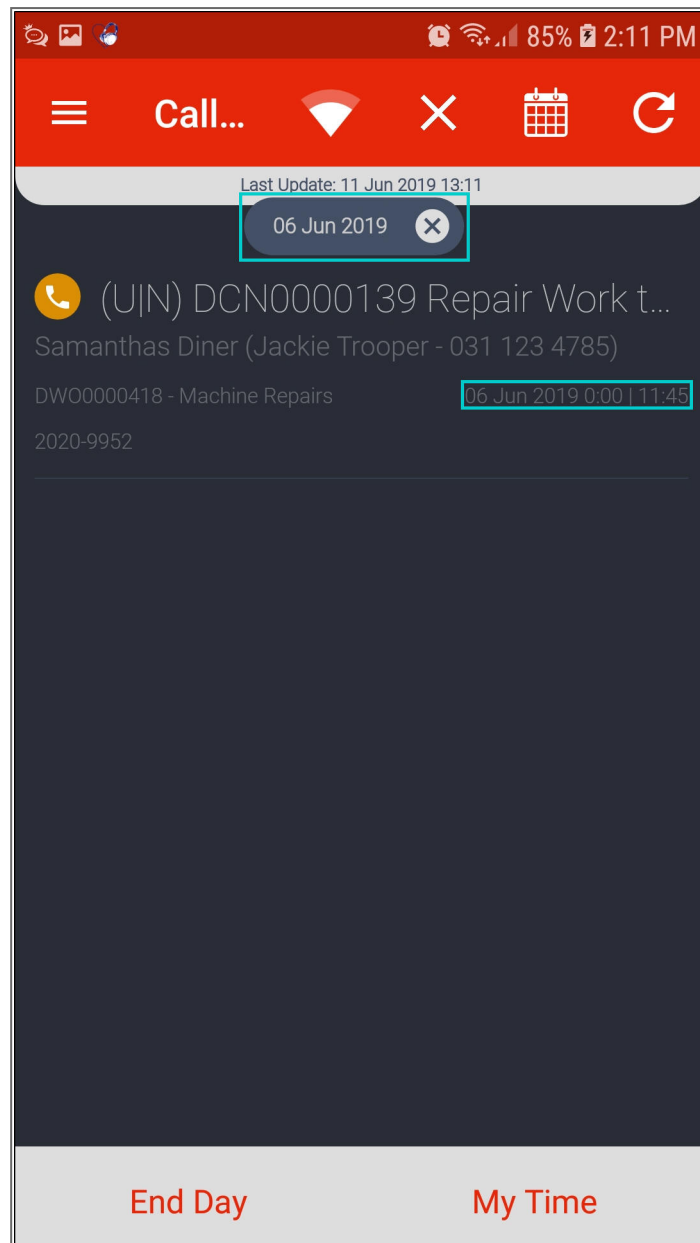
85% 2:11 PM

Call...

Last Update: 11 Jun 2019 13:11

06 Jun 2019

(U|N) DCN0000139 Repair Work t...

Samanthas Diner (Jackie Trooper - 031 123 4785)

DWO0000418 - Machine Repairs

06 Jun 2019 0:00 | 11:45

2020-9952

End Day

My Time